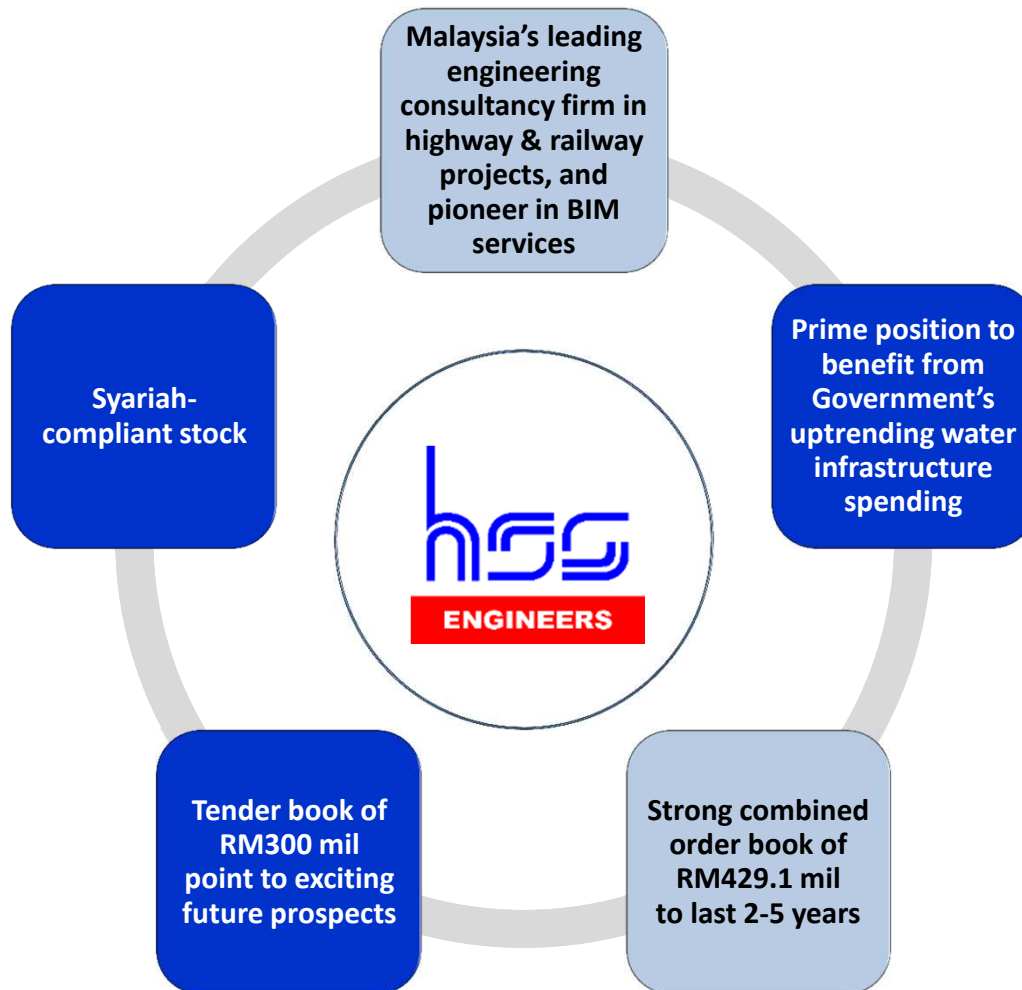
Malaysia's leading engineering consultancy firm in highway & railway projects, and pioneer in BIM services

Prime position to benefit from Government's uptrending water infrastructure spending

Strong combined order book of RM429.1 mil to last 2-5 years

Tender book of RM300 mil point to exciting future prospects

Syariah-compliant stock

hss

ENGINEERS